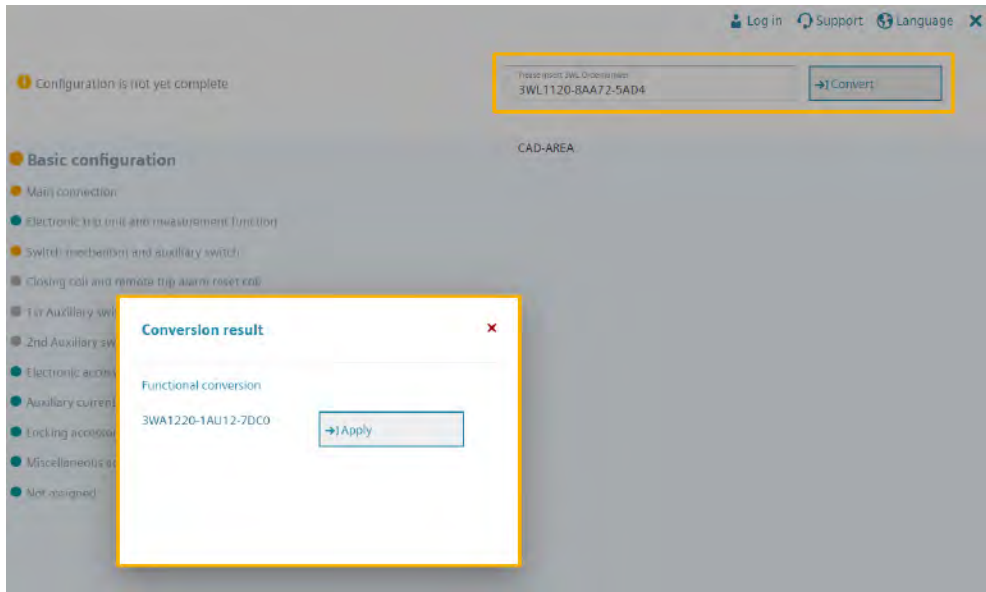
Log in Support Language ✕

Configuration is not yet complete

Please insert 3WL Ordernumber
3WL1120-8AA72-5AD4
Convert

CAD-AREA

Basic configuration
Main connection
Electronic trip unit and measurement function
Switch mechanism and auxiliary switch
Closing coil and remote trip alarm reset coil
1st Auxiliary sw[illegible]
2nd Auxiliary sw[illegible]
Electronic acce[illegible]
Auxiliary curren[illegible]
Locking accesso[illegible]
Miscellaneous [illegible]
Not assigned

Conversion result ×

Functional conversion

3WA1220-1AU12-7DC0
Apply